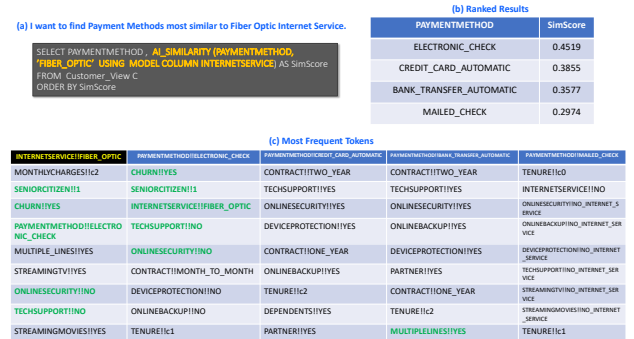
(a) I want to find Payment Methods most similar to Fiber Optic Internet Service.

SELECT PAYMENTMETHOD , AI_SIMILARITY (PAYMENTMETHOD, 'FIBER_OPTIC' USING MODEL COLUMN INTERNETSERVICE) AS SimScore
FROM Customer_View C
ORDER BY SimScore

(b) Ranked Results

| PAYMENTMETHOD | SimScore |
|---|---|
| ELECTRONIC_CHECK | 0.4519 |
| CREDIT_CARD_AUTOMATIC | 0.3855 |
| BANK_TRANSFER_AUTOMATIC | 0.3577 |
| MAILED_CHECK | 0.2974 |

(c) Most Frequent Tokens

| INTERNETSERVICE!!FIBER_OPTIC | PAYMENTMETHOD!!ELECTRONIC_CHECK | PAYMENTMETHOD!!CREDIT_CARD_AUTOMATIC | PAYMENTMETHOD!!BANK_TRANSFER_AUTOMATIC | PAYMENTMETHOD!!MAILED_CHECK |
|---|---|---|---|---|
| MONTHLYCHARGES!!c2 | CHURN!!YES | CONTRACT!!TWO_YEAR | CONTRACT!!TWO_YEAR | TENURE!!c0 |
| SENIORCITIZEN!!1 | SENIORCITIZEN!!1 | TECHSUPPORT!!YES | TECHSUPPORT!!YES | INTERNETSERVICE!!NO |
| CHURN!!YES | INTERNETSERVICE!!FIBER_OPTIC | ONLINESECURITY!!YES | ONLINESECURITY!!YES | ONLINESECURITY!!NO_INTERNET_SERVICE |
| PAYMENTMETHOD!!ELECTRONIC_CHECK | TECHSUPPORT!!NO | DEVICEPROTECTION!!YES | ONLINEBACKUP!!YES | ONLINEBACKUP!!NO_INTERNET_SERVICE |
| MULTIPLE_LINES!!YES | ONLINESECURITY!!NO | CONTRACT!!ONE_YEAR | DEVICEPROTECTION!!YES | DEVICEPROTECTION!!NO_INTERNET_SERVICE |
| STREAMINGTV!!YES | CONTRACT!!MONTH_TO_MONTH | ONLINEBACKUP!!YES | PARTNER!!YES | TECHSUPPORT!!NO_INTERNET_SERVICE |
| ONLINESECURITY!!NO | DEVICEPROTECTION!!NO | TENURE!!c2 | CONTRACT!!ONE_YEAR | STREAMINGTV!!NO_INTERNET_SERVICE |
| TECHSUPPORT!!NO | ONLINEBACKUP!!NO | DEPENDENTS!!YES | TENURE!!c2 | STREAMINGMOVIES!!NO_INTERNET_SERVICE |
| STREAMINGMOVIES!!YES | TENURE!!c1 | PARTNER!!YES | MULTIPLELINES!!YES | TENURE!!c1 |